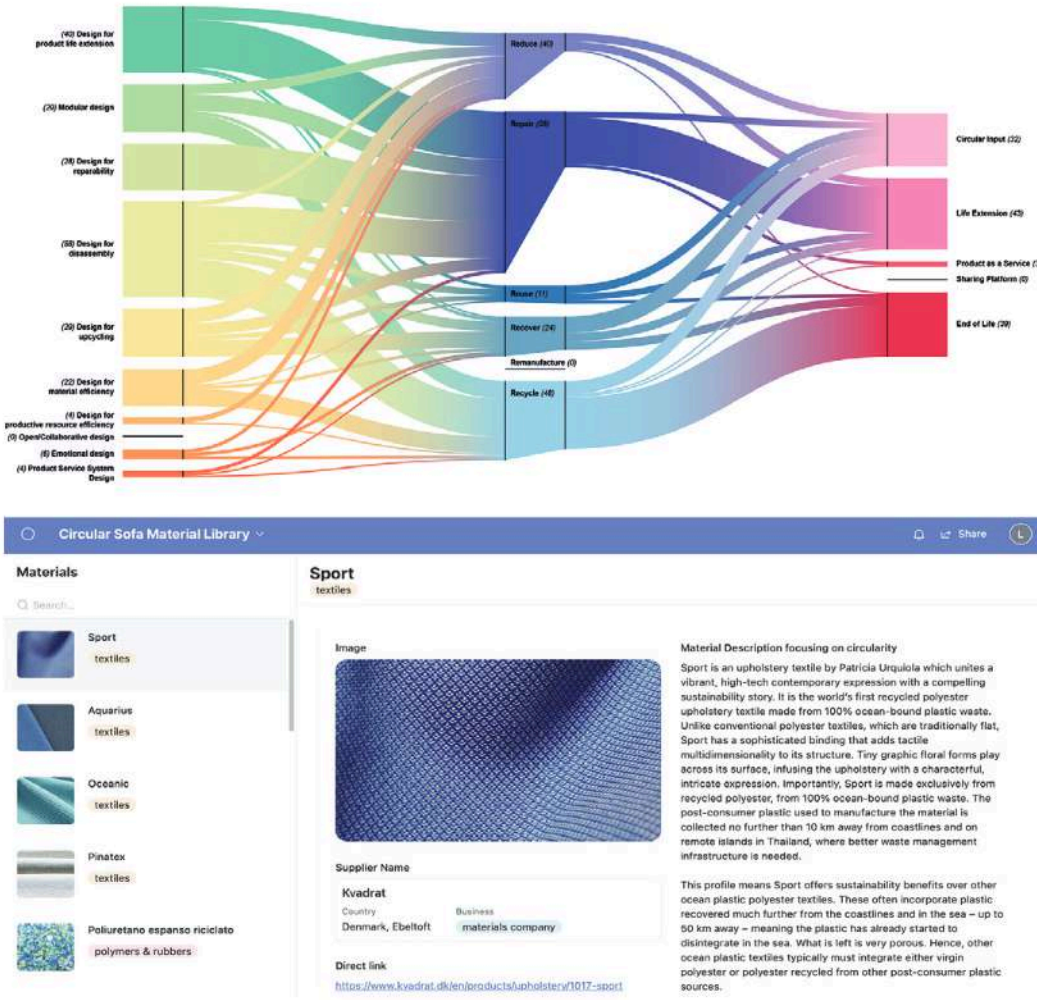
(40) Design for product life extension

(20) Modular design

(38) Design for reparability

(58) Design for disassembly

(20) Design for upcycling

(22) Design for material efficiency

(4) Design for productive resource efficiency

(0) Open/Collaborative design

(6) Emotional design

(4) Product Service System Design

Reduce (40)

Repair (38)

Reuse (11)

Recover (24)

Remanufacture (0)

Recycle (48)

Circular Input (32)

Life Extension (43)

Product as a Service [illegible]

Sharing Platform (0)

End of Life (39)

Circular Sofa Material Library

Share

L

Materials

Search...

Sport
textiles

Aquarius
textiles

Oceanic
textiles

Pinatex
textiles

Poliuretano espanso riciclato
polymers & rubbers

Sport
textiles

Image

Supplier Name

Kvadrat

Country
Denmark, Ebeltoft

Business
materials company

Direct link
https://www.kvadrat.dk/en/products/upholstery/1017-sport

Material Description focusing on circularity

Sport is an upholstery textile by Patricia Urquiola which unites a vibrant, high-tech contemporary expression with a compelling sustainability story. It is the world's first recycled polyester upholstery textile made from 100% ocean-bound plastic waste. Unlike conventional polyester textiles, which are traditionally flat, Sport has a sophisticated binding that adds tactile multidimensionality to its structure. Tiny graphic floral forms play across its surface, infusing the upholstery with a characterful, intricate expression. Importantly, Sport is made exclusively from recycled polyester, from 100% ocean-bound plastic waste. The post-consumer plastic used to manufacture the material is collected no further than 10 km away from coastlines and on remote islands in Thailand, where better waste management infrastructure is needed.

This profile means Sport offers sustainability benefits over other ocean plastic polyester textiles. These often incorporate plastic recovered much further from the coastlines and in the sea – up to 50 km away – meaning the plastic has already started to disintegrate in the sea. What is left is very porous. Hence, other ocean plastic textiles typically must integrate either virgin polyester or polyester recycled from other post-consumer plastic sources.